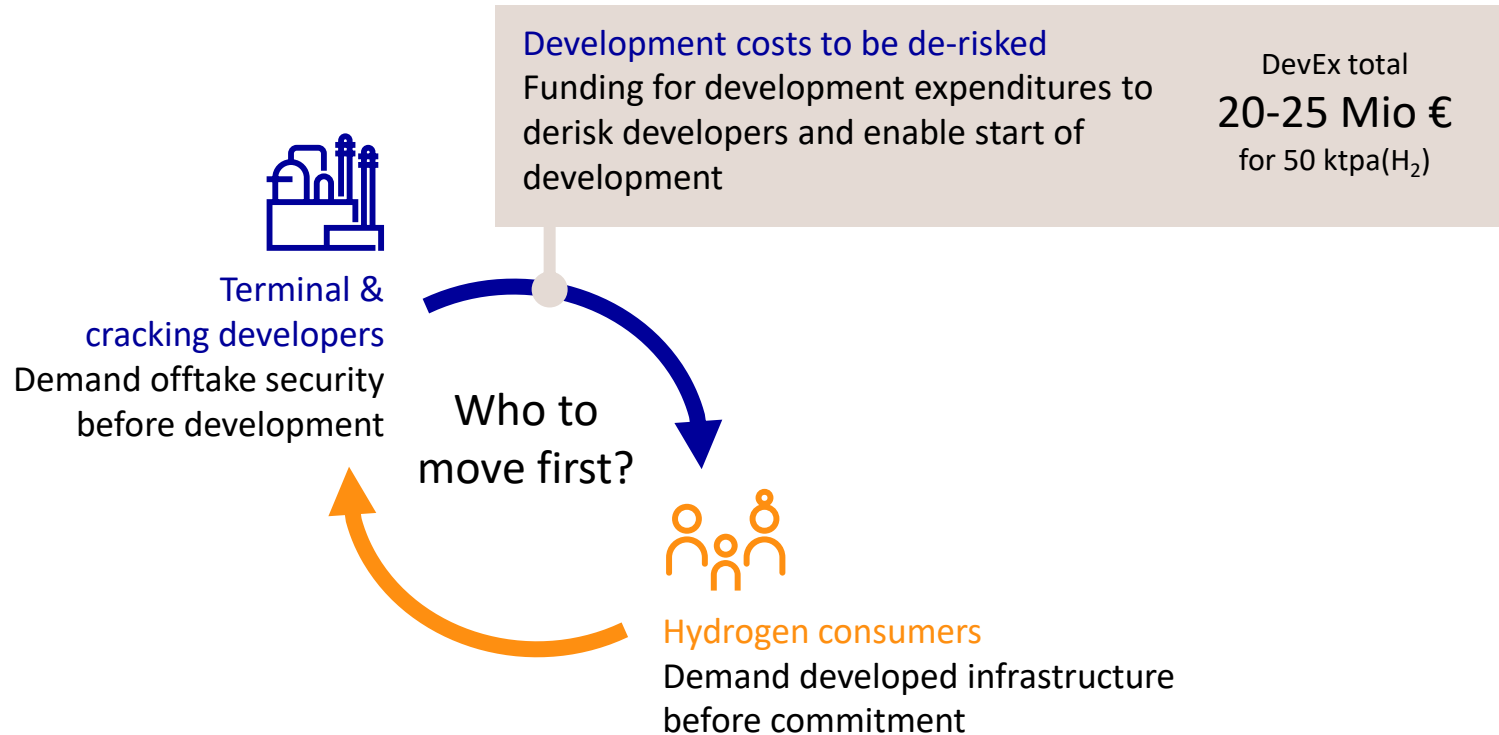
Development costs to be de-risked
Funding for development expenditures to derisk developers and enable start of development

DevEx total
20-25 Mio €
for 50 ktpa($H_2$)

Terminal & cracking developers
Demand offtake security before development

Who to move first?

Hydrogen consumers
Demand developed infrastructure before commitment